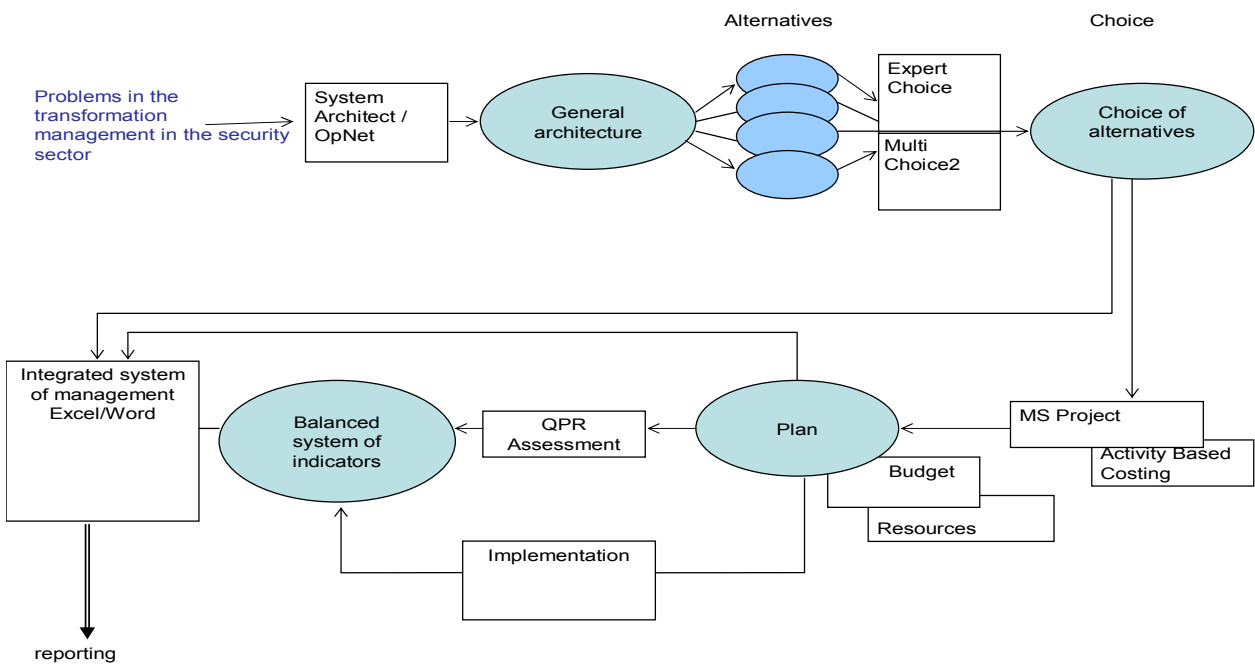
Alternatives

Choice

Problems in the transformation management in the security sector

System Architect / OpNet

General architecture

Expert Choice

Multi Choice2

Choice of alternatives

Integrated system of management Excel/Word

Balanced system of indicators

QPR Assessment

Plan

MS Project

Activity Based Costing

Budget

Resources

Implementation

reporting